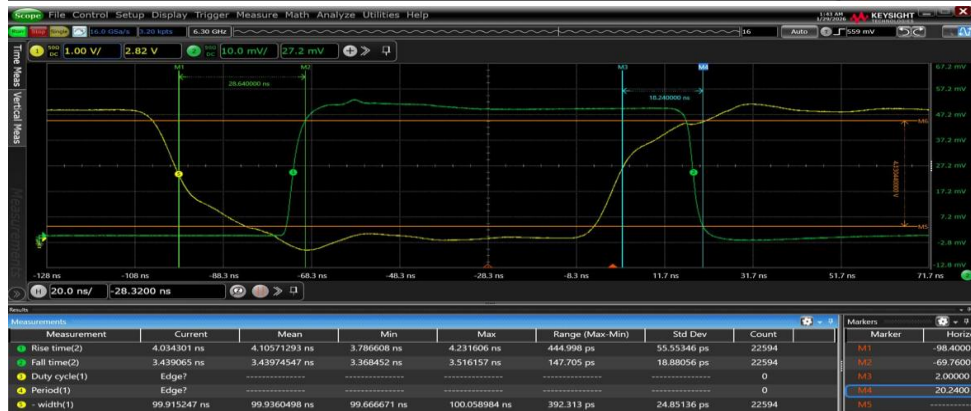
Scope File Control Setup Display Trigger Measure Math Analyze Utilities Help

Run Stop Single 16.0 GSa/s 3.20 kpts 6.30 GHz 16 Auto 559 mV

1:43 AM 1/29/2026 KEYSIGHT

1 50Ω DC 1.00 V/ 2.82 V 2 50Ω DC 10.0 mV/ 27.2 mV

Time Meas Vertical Meas Measurements

M1 M2 M3 M4

28.640000 ns

18.240000 ns

67.2 mV
57.2 mV
47.2 mV
37.2 mV
27.2 mV
17.3 mV
7.2 mV
-2.8 mV
-12.8 mV

M6 M5

43.960000 mV

-128 ns -108 ns -88.3 ns -68.3 ns -48.3 ns -28.3 ns -8.3 ns 11.7 ns 31.7 ns 51.7 ns 71.7 ns

20.0 ns/ -28.3200 ns

Results

Measurements

| Measurement | Current | Mean | Min | Max | Range (Max-Min) | Std Dev | Count |
|---|---|---|---|---|---|---|---|
| Rise time(2) | 4.034301 ns | 4.10571293 ns | 3.786608 ns | 4.231606 ns | 444.998 ps | 55.55346 ps | 22594 |
| Fall time(2) | 3.439065 ns | 3.43974547 ns | 3.368452 ns | 3.516157 ns | 147.705 ps | 18.88056 ps | 22594 |
| Duty cycle(1) | Edge? | ---------------- | ---------------- | ---------------- | ---------------- | ---------------- | 0 |
| Period(1) | Edge? | ---------------- | ---------------- | ---------------- | ---------------- | ---------------- | 0 |
| - width(1) | 99.915247 ns | 99.9360498 ns | 99.666671 ns | 100.058984 ns | 392.313 ps | 24.85136 ps | 22594 |

Markers

| Marker | Horiz |
|---|---|
| M1 | -98.4000 |
| M2 | -69.7600 |
| M3 | 2.00000 |
| M4 | 20.2400 |
| M5 | ---------- |